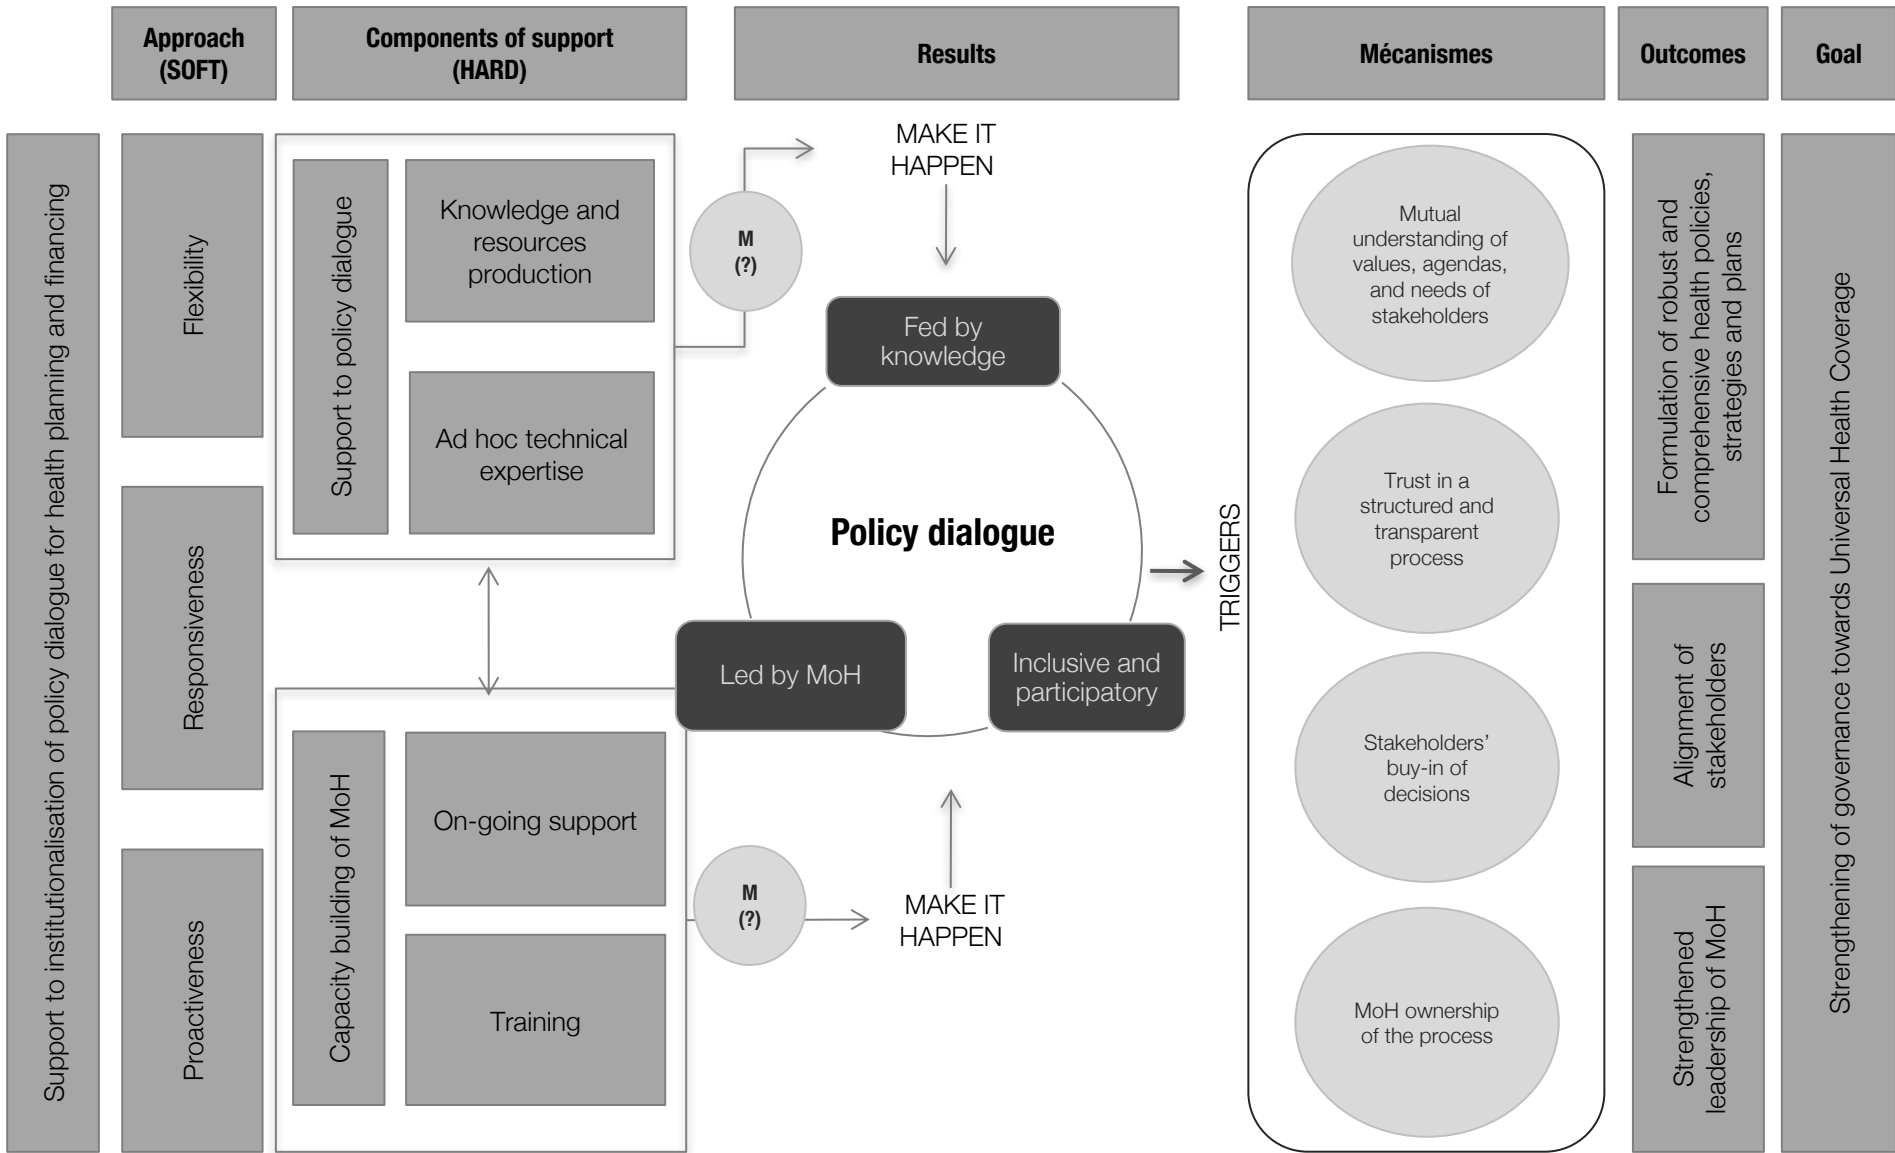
Approach (SOFT)

Components of support (HARD)

Results

Mécanismes

Outcomes

Goal

Support to institutionalisation of policy dialogue for health planning and financing

Flexibility

Responsiveness

Proactiveness

Support to policy dialogue

Knowledge and resources production

Ad hoc technical expertise

Capacity building of MoH

On-going support

Training

M (?)

M (?)

MAKE IT HAPPEN

Fed by knowledge

Policy dialogue

Led by MoH

Inclusive and participatory

MAKE IT HAPPEN

TRIGGERS

Mutual understanding of values, agendas, and needs of stakeholders

Trust in a structured and transparent process

Stakeholders' buy-in of decisions

MoH ownership of the process

Formulation of robust and comprehensive health policies, strategies and plans

Alignment of stakeholders

Strengthened leadership of MoH

Strengthening of governance towards Universal Health Coverage